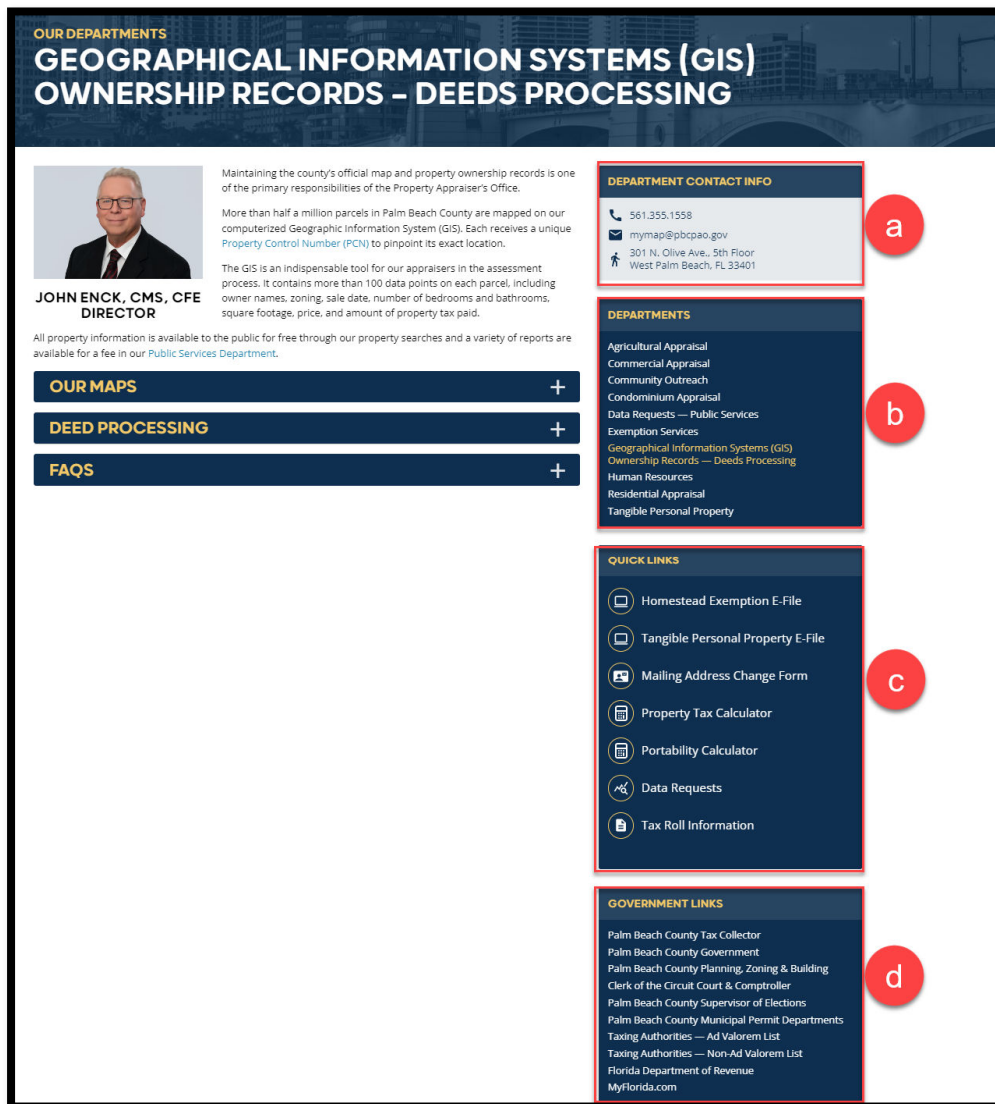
OUR DEPARTMENTS
GEOGRAPHICAL INFORMATION SYSTEMS (GIS) OWNERSHIP RECORDS – DEEDS PROCESSING

JOHN ENCK, CMS, CFE
DIRECTOR

Maintaining the county's official map and property ownership records is one of the primary responsibilities of the Property Appraiser's Office.

More than half a million parcels in Palm Beach County are mapped on our computerized Geographic Information System (GIS). Each receives a unique Property Control Number (PCN) to pinpoint its exact location.

The GIS is an indispensable tool for our appraisers in the assessment process. It contains more than 100 data points on each parcel, including owner names, zoning, sale date, number of bedrooms and bathrooms, square footage, price, and amount of property tax paid.

All property information is available to the public for free through our property searches and a variety of reports are available for a fee in our Public Services Department.

OUR MAPS +
DEED PROCESSING +
FAQS +

DEPARTMENT CONTACT INFO
561.355.1558
mymap@pbcpao.gov
301 N. Olive Ave., 5th Floor
West Palm Beach, FL 33401

a

DEPARTMENTS
Agricultural Appraisal
Commercial Appraisal
Community Outreach
Condominium Appraisal
Data Requests — Public Services
Exemption Services
Geographical Information Systems (GIS) Ownership Records — Deeds Processing
Human Resources
Residential Appraisal
Tangible Personal Property

b

QUICK LINKS
Homestead Exemption E-File
Tangible Personal Property E-File
Mailing Address Change Form
Property Tax Calculator
Portability Calculator
Data Requests
Tax Roll Information

c

GOVERNMENT LINKS
Palm Beach County Tax Collector
Palm Beach County Government
Palm Beach County Planning, Zoning & Building
Clerk of the Circuit Court & Comptroller
Palm Beach County Supervisor of Elections
Palm Beach County Municipal Permit Departments
Taxing Authorities — Ad Valorem List
Taxing Authorities — Non-Ad Valorem List
Florida Department of Revenue
MyFlorida.com

d